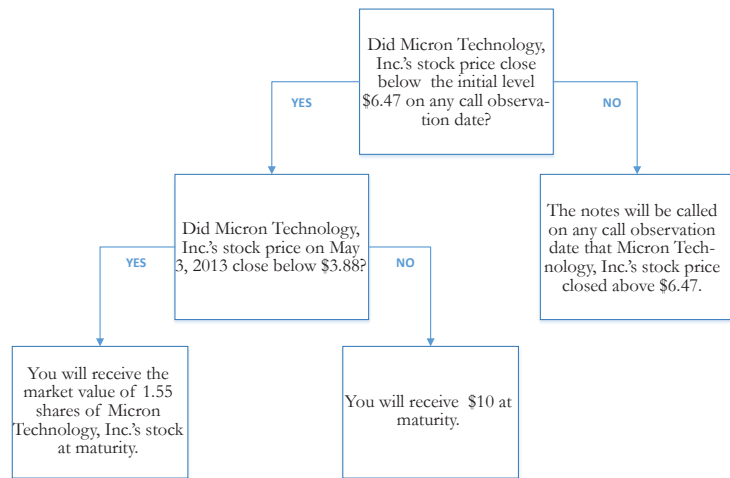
Did Micron Technology, Inc.'s stock price close below the initial level $6.47 on any call observation date?

YES

NO

Did Micron Technology, Inc.'s stock price on May 3, 2013 close below $3.88?

The notes will be called on any call observation date that Micron Technology, Inc.'s stock price closed above $6.47.

YES

NO

You will receive the market value of 1.55 shares of Micron Technology, Inc.'s stock at maturity.

You will receive $10 at maturity.